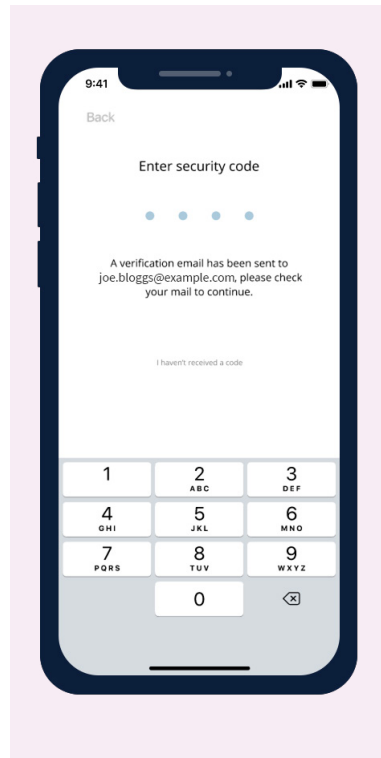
9:41

Back

Enter security code

A verification email has been sent to joe.bloggs@example.com, please check your mail to continue.

I haven't received a code

| 1 | 2 ABC | 3 DEF |
|---|---|---|
| 4 GHI | 5 JKL | 6 MNO |
| 7 PQRS | 8 TUV | 9 WXYZ |
| | 0 | |